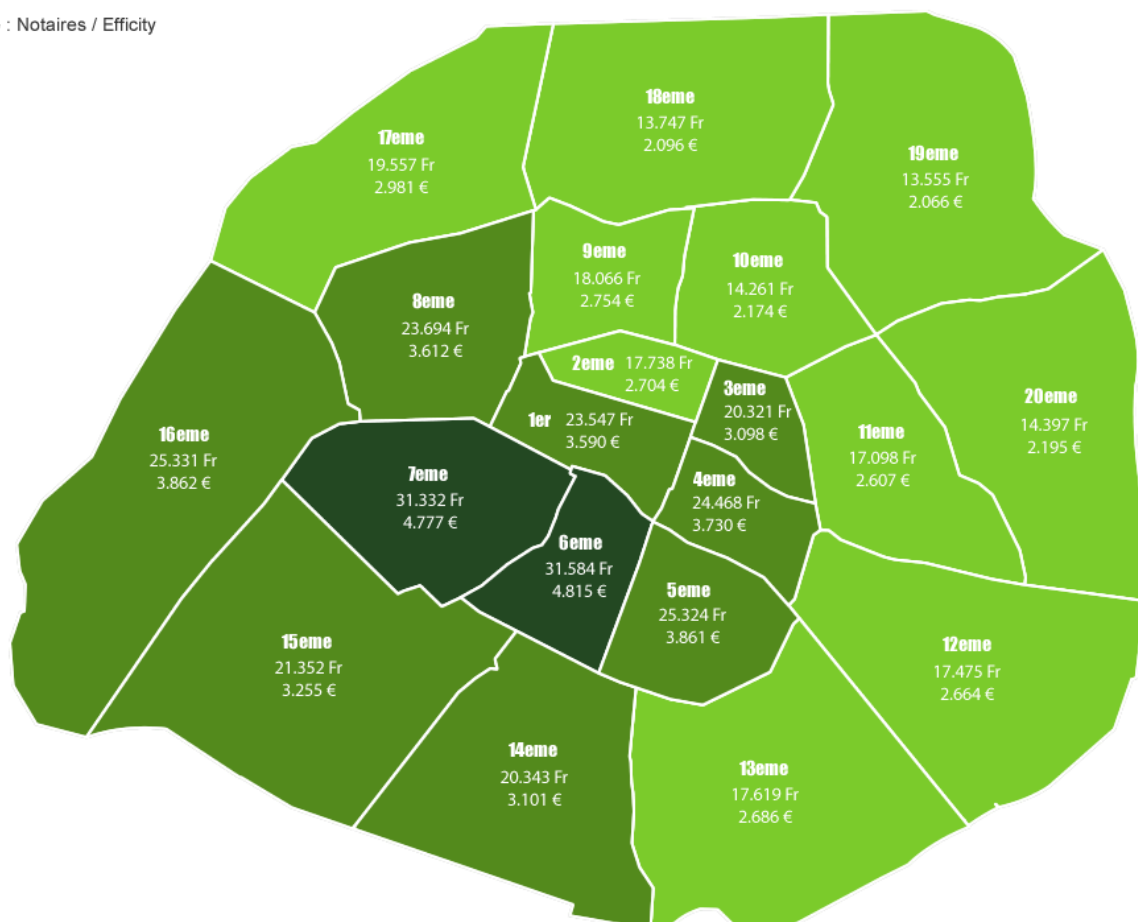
: Notaires / Efficity

18eme
13.747 Fr
2.096 €

17eme
19.557 Fr
2.981 €

19eme
13.555 Fr
2.066 €

9eme
18.066 Fr
2.754 €

10eme
14.261 Fr
2.174 €

8eme
23.694 Fr
3.612 €

2eme 17.738 Fr
2.704 €

3eme
20.321 Fr
3.098 €

20eme
14.397 Fr
2.195 €

1er 23.547 Fr
3.590 €

11eme
17.098 Fr
2.607 €

16eme
25.331 Fr
3.862 €

7eme
31.332 Fr
4.777 €

4eme
24.468 Fr
3.730 €

6eme
31.584 Fr
4.815 €

5eme
25.324 Fr
3.861 €

15eme
21.352 Fr
3.255 €

12eme
17.475 Fr
2.664 €

14eme
20.343 Fr
3.101 €

13eme
17.619 Fr
2.686 €